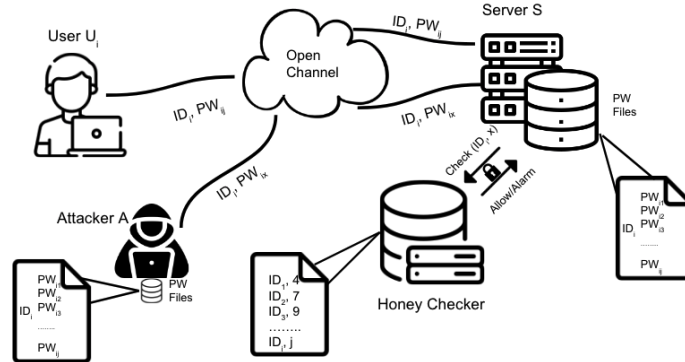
User $U_i$

Open Channel

$ID_i$, $PW_{ij}$

Server S

$ID_i$, $PW_{ij}$

$ID_i$, $PW_{ix}$

PW Files

Check ($ID_i$, x)

Allow/Alarm

$ID_i$, $PW_{ix}$

Attacker A

PW Files

$PW_{i1}$
$PW_{i2}$
$ID_i$ $PW_{i3}$
.......
$PW_{ij}$

$ID_1$, 4
$ID_2$, 7
$ID_3$, 9
........
$ID_i$, j

Honey Checker

$PW_{i1}$
$PW_{i2}$
$ID_i$ $PW_{i3}$
.......
$PW_{ij}$